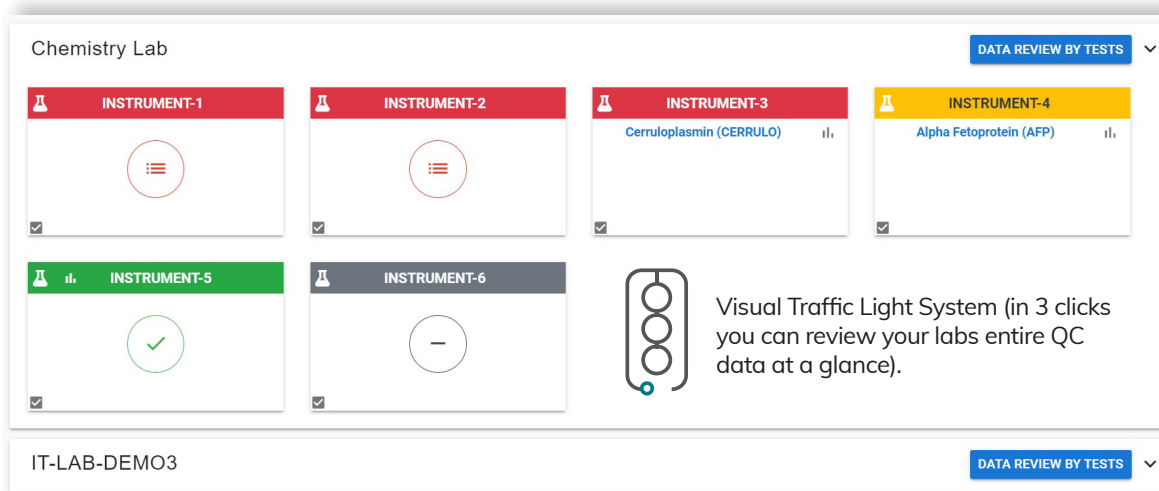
Chemistry Lab

DATA REVIEW BY TESTS

INSTRUMENT-1

INSTRUMENT-2

INSTRUMENT-3

Cerruloplasmin (CERRULO)

INSTRUMENT-4

Alpha Fetoprotein (AFP)

INSTRUMENT-5

INSTRUMENT-6

Visual Traffic Light System (in 3 clicks you can review your labs entire QC data at a glance).

IT-LAB-DEMO3

DATA REVIEW BY TESTS